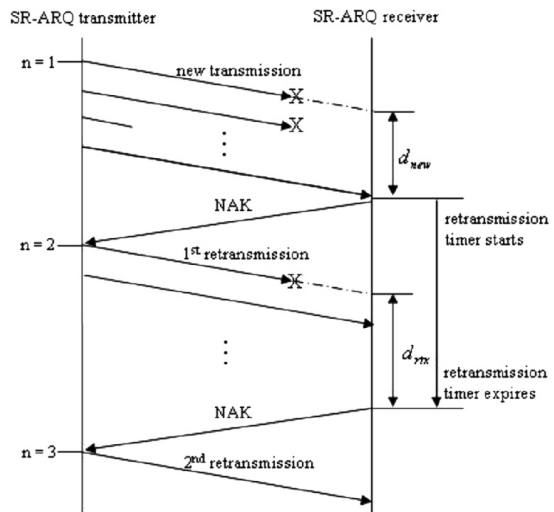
SR-ARQ transmitter

SR-ARQ receiver

n = 1

new transmission

X

X

$d_{new}$

NAK

retransmission timer starts

n = 2

$1^{st}$ retransmission

X

$d_{rtx}$

retransmission timer expires

NAK

n = 3

$2^{nd}$ retransmission